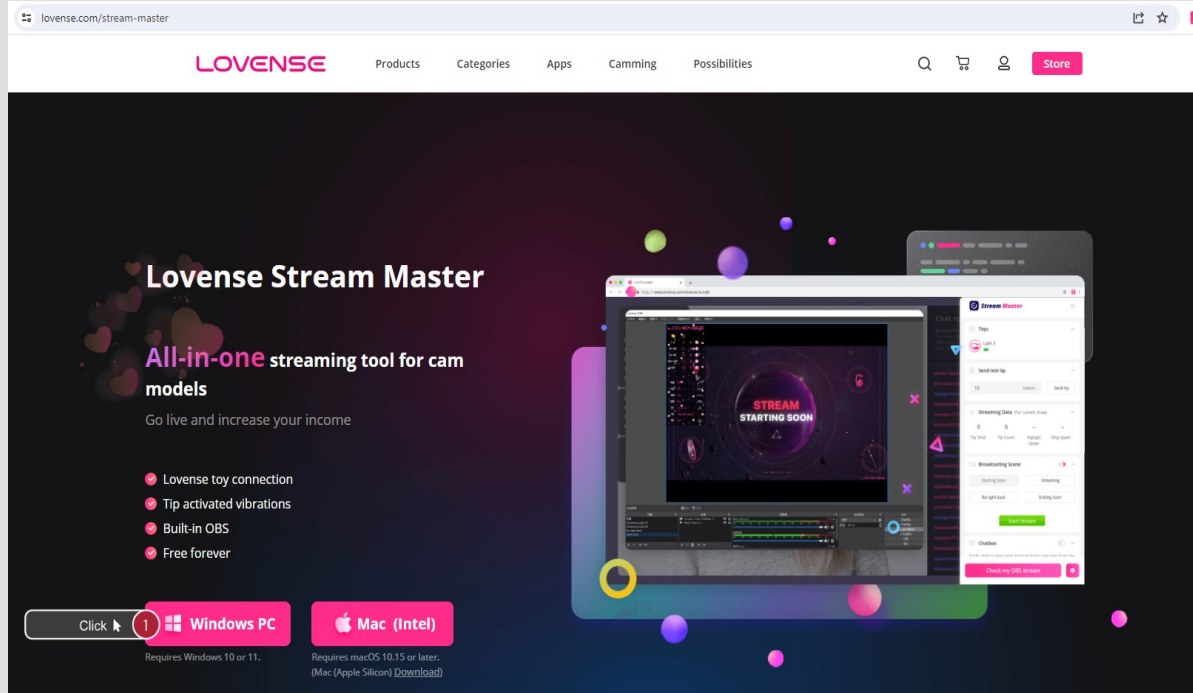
lovense.com/stream-master

LOVENSE

Products Categories Apps Camming Possibilities

Store

Lovense Stream Master

All-in-one streaming tool for cam models

Go live and increase your income

Lovense toy connection
Tip activated vibrations
Built-in OBS
Free forever

Click 1

Windows PC
Requires Windows 10 or 11.

Mac (Intel)
Requires macOS 10.15 or later.
(Mac (Apple Silicon) Download)

STREAM
STARTING SOON

Stream Master
Toys
Send test tip
Send tip
Streaming Data
Broadcasting Scene
Starting Soon
Streaming
Be right back
Ending Soon
Start Stream
Chatbox
Check my OBS stream